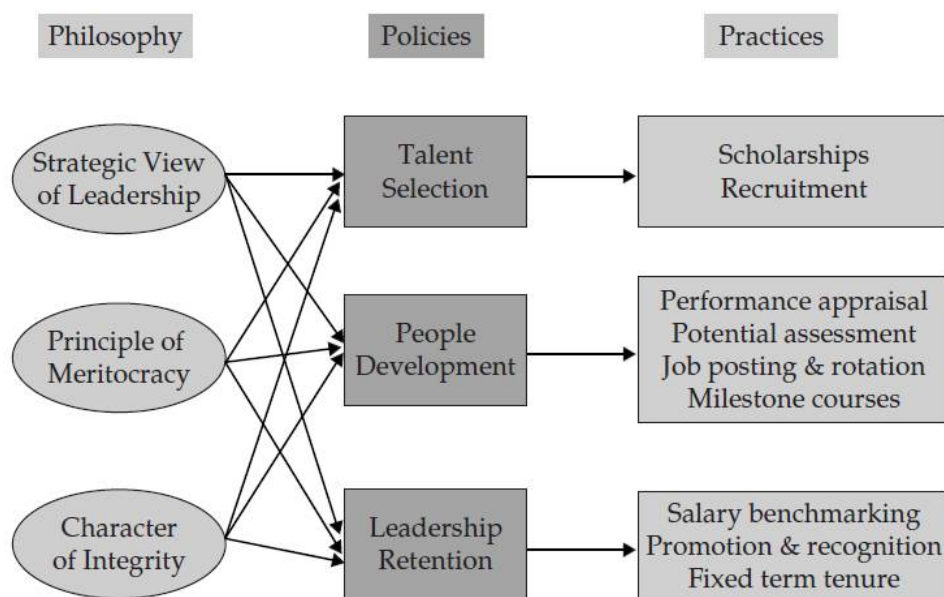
Philosophy

Policies

Practices

Strategic View of Leadership

Talent Selection

Scholarships Recruitment

Principle of Meritocracy

People Development

Performance appraisal
Potential assessment
Job posting & rotation
Milestone courses

Character of Integrity

Leadership Retention

Salary benchmarking
Promotion & recognition
Fixed term tenure